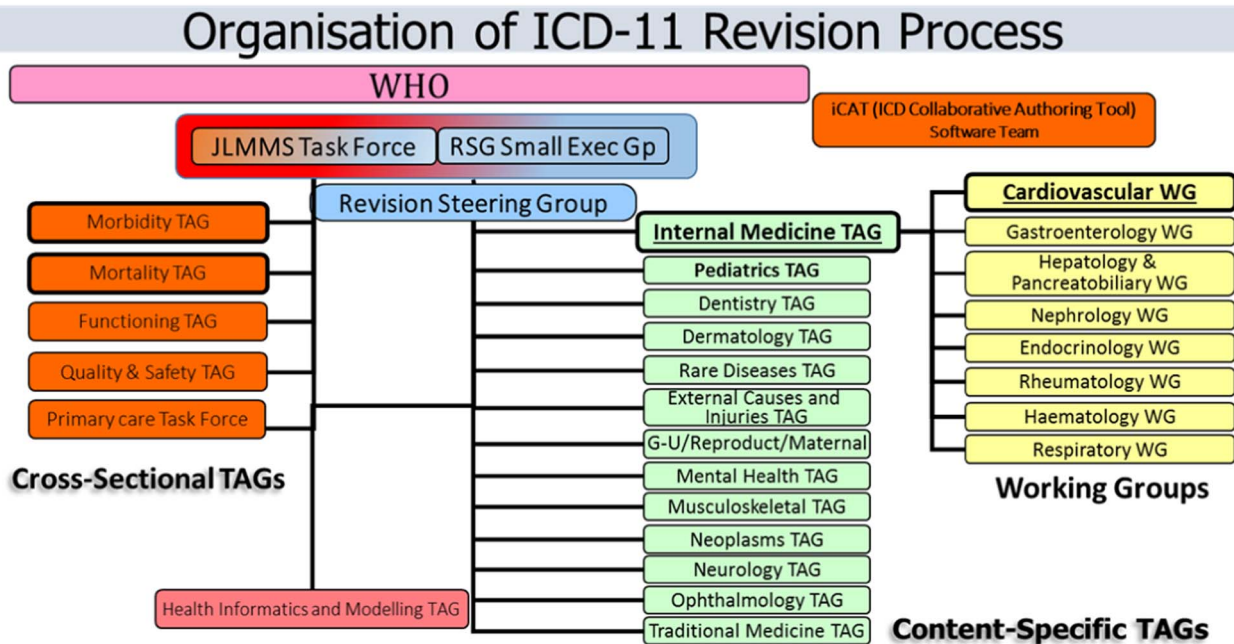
Organisation of ICD-11 Revision Process

WHO

iCAT (ICD Collaborative Authoring Tool) Software Team

JLMMS Task Force

RSG Small Exec Gp

Revision Steering Group

Morbidity TAG

Mortality TAG

Functioning TAG

Quality & Safety TAG

Primary care Task Force

Cross-Sectional TAGs

Health Informatics and Modelling TAG

Internal Medicine TAG

Pediatrics TAG

Dentistry TAG

Dermatology TAG

Rare Diseases TAG

External Causes and Injuries TAG

G-U/Reproduct/Maternal

Mental Health TAG

Musculoskeletal TAG

Neoplasms TAG

Neurology TAG

Ophthalmology TAG

Traditional Medicine TAG

Content-Specific TAGs

Cardiovascular WG

Gastroenterology WG

Hepatology & Pancreatobiliary WG

Nephrology WG

Endocrinology WG

Rheumatology WG

Haematology WG

Respiratory WG

Working Groups